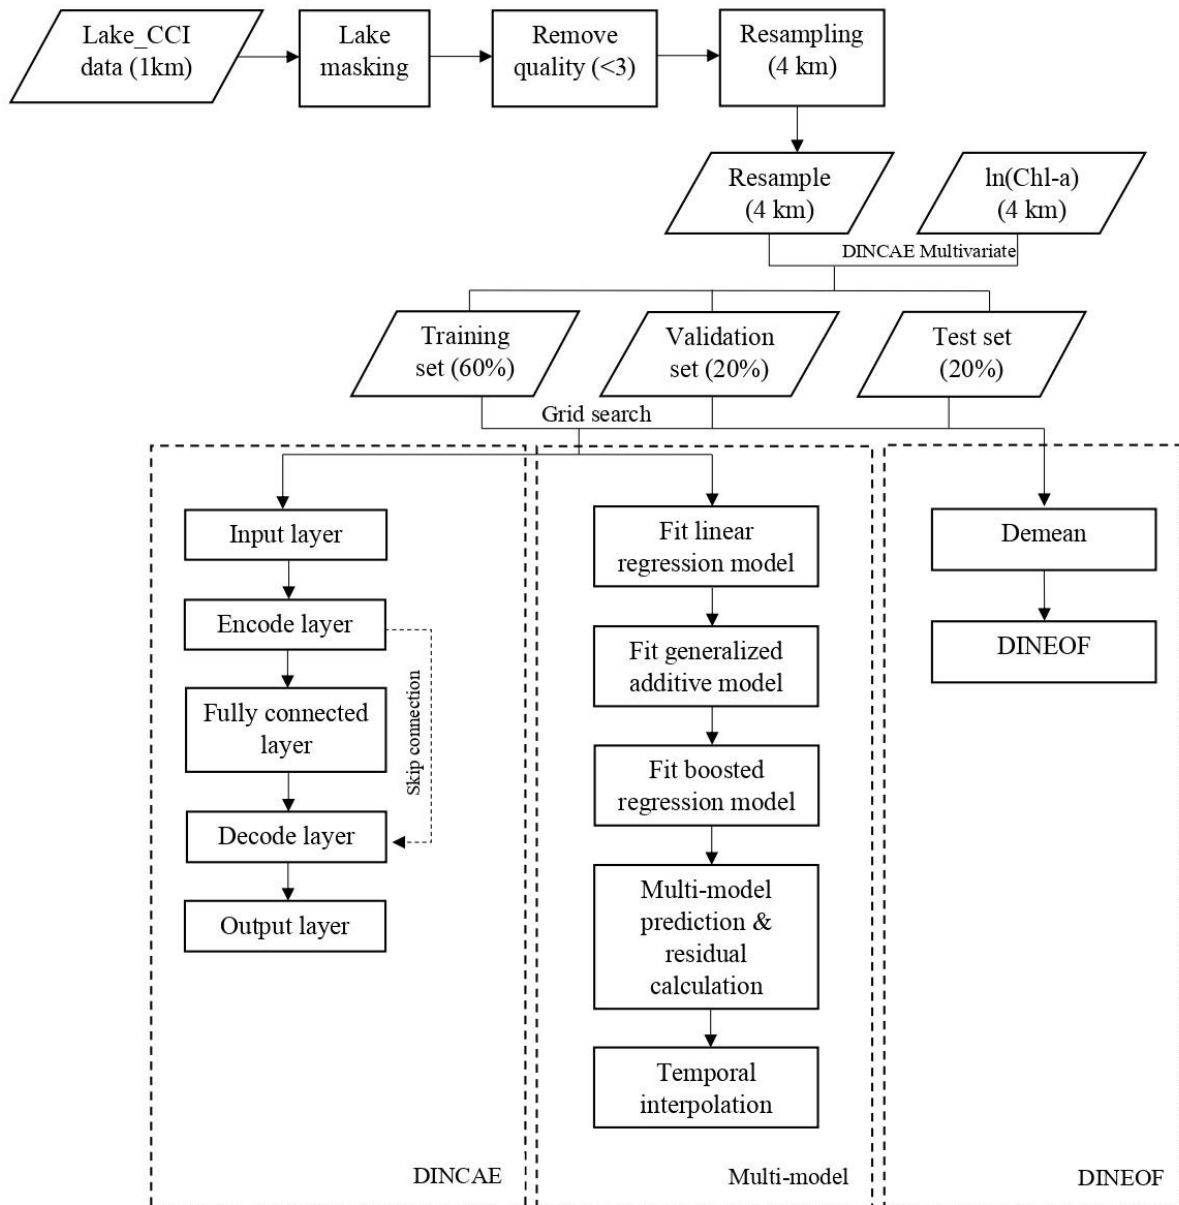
Lake_CCI data (1km)

Lake masking

Remove quality (<3)

Resampling (4 km)

Resample (4 km)

ln(Chl-a) (4 km)

DINCAE Multivariate

Training set (60%)

Validation set (20%)

Test set (20%)

Grid search

Input layer

Encode layer

Fully connected layer

Decode layer

Output layer

Skip connection

DINCAE

Fit linear regression model

Fit generalized additive model

Fit boosted regression model

Multi-model prediction & residual calculation

Temporal interpolation

Multi-model

Demean

DINEOF

DINEOF